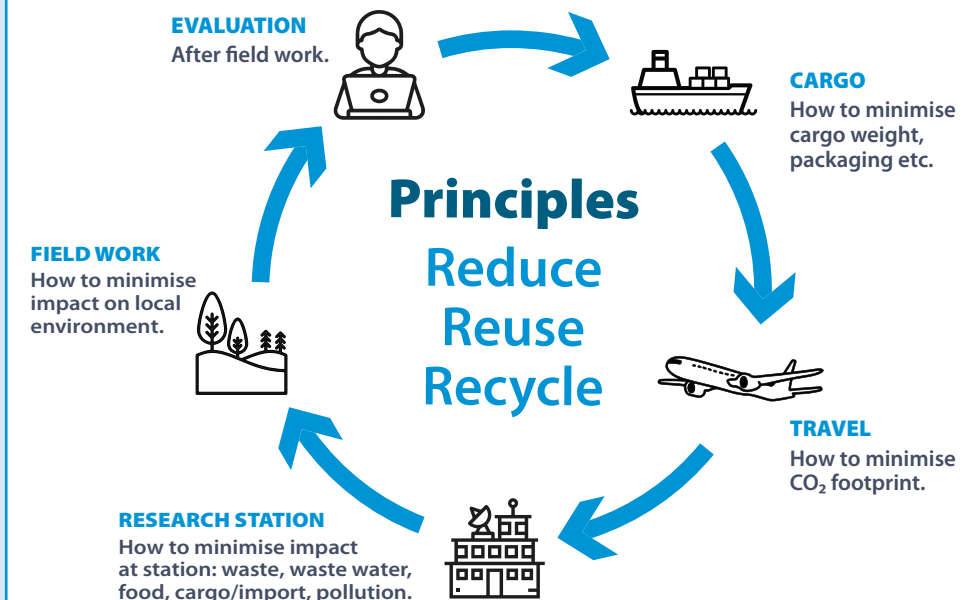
EVALUATION
After field work.

CARGO
How to minimise cargo weight, packaging etc.

Principles
Reduce
Reuse
Recycle

FIELD WORK
How to minimise impact on local environment.

TRAVEL
How to minimise $CO_2$ footprint.

RESEARCH STATION
How to minimise impact at station: waste, waste water, food, cargo/import, pollution.